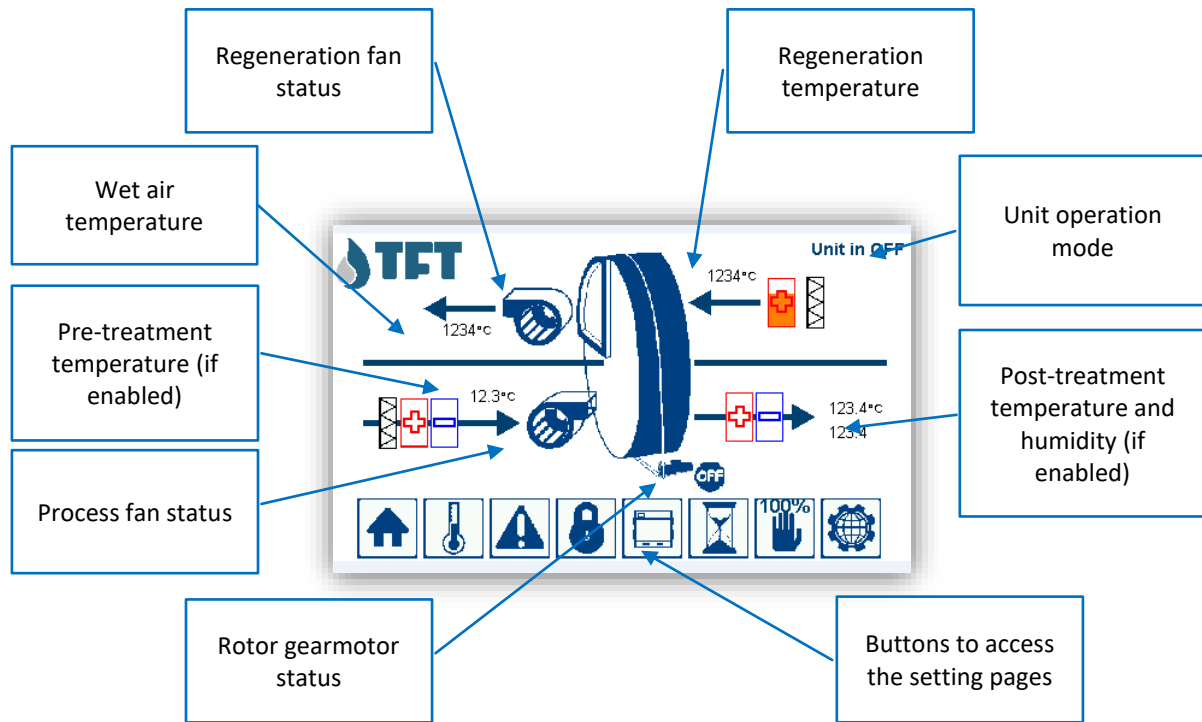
Regeneration fan status

Regeneration temperature

Wet air temperature

Unit operation mode

TFT

Unit in OFF

1234°C

1234°C

Pre-treatment temperature (if enabled)

12.3°C

123.4°C

123.4

Post-treatment temperature and humidity (if enabled)

Process fan status

OFF

100%

Rotor gearmotor status

Buttons to access the setting pages